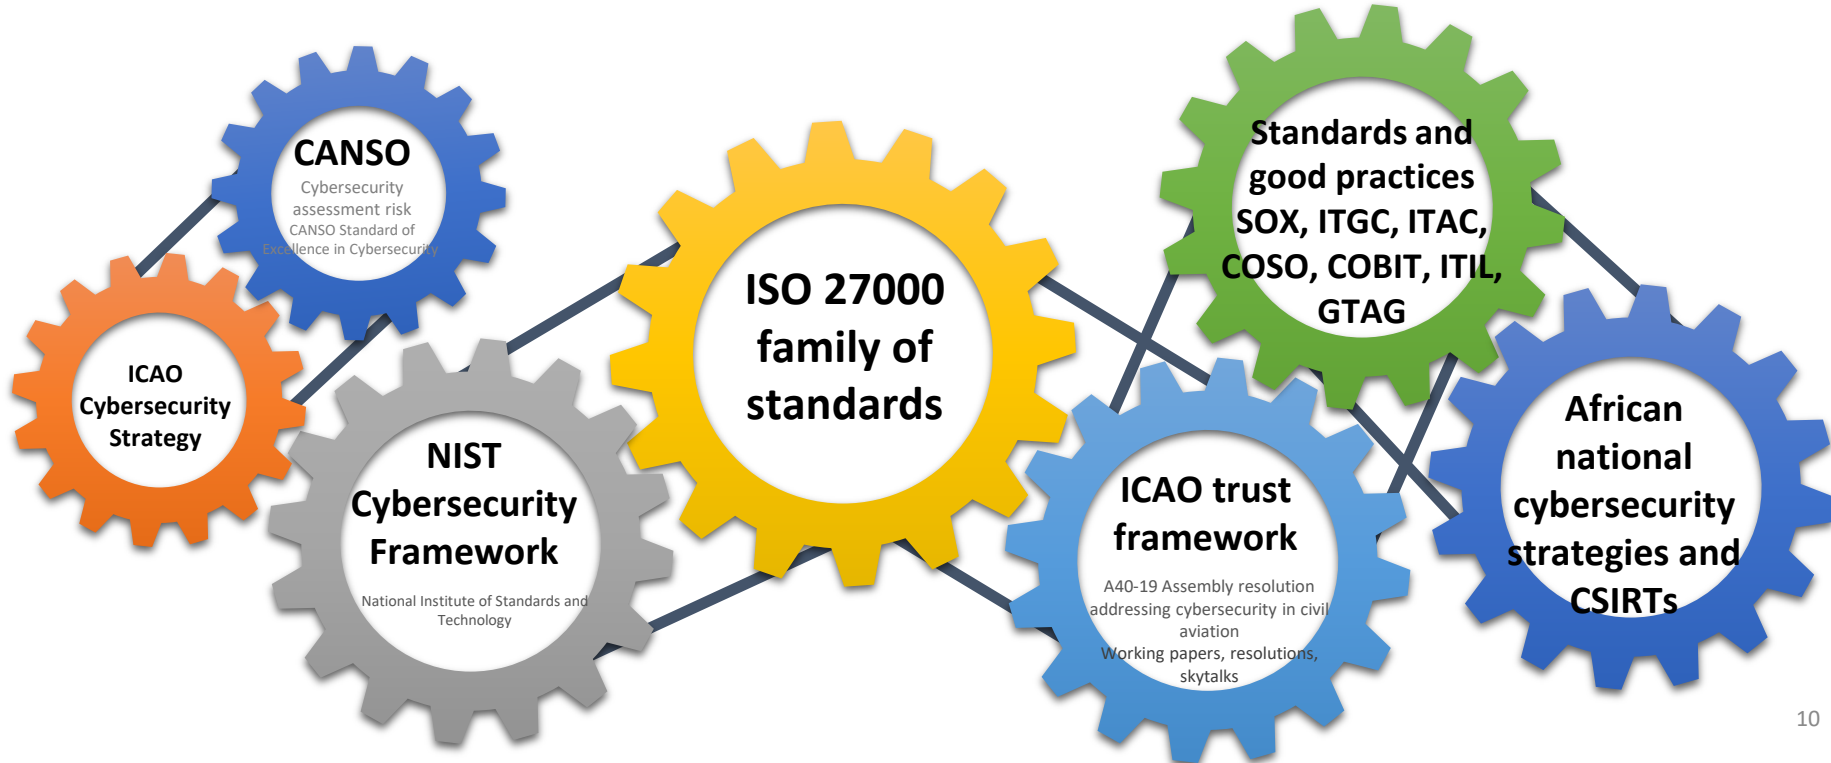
CANSO
Cybersecurity assessment risk
CANSO Standard of Excellence in Cybersecurity

ICAO Cybersecurity Strategy

NIST Cybersecurity Framework
National Institute of Standards and Technology

ISO 27000 family of standards

Standards and good practices SOX, ITGC, ITAC, COSO, COBIT, ITIL, GTAG

ICAO trust framework
A40-19 Assembly resolution addressing cybersecurity in civil aviation
Working papers, resolutions, skytalks

African national cybersecurity strategies and CSIRTs

10